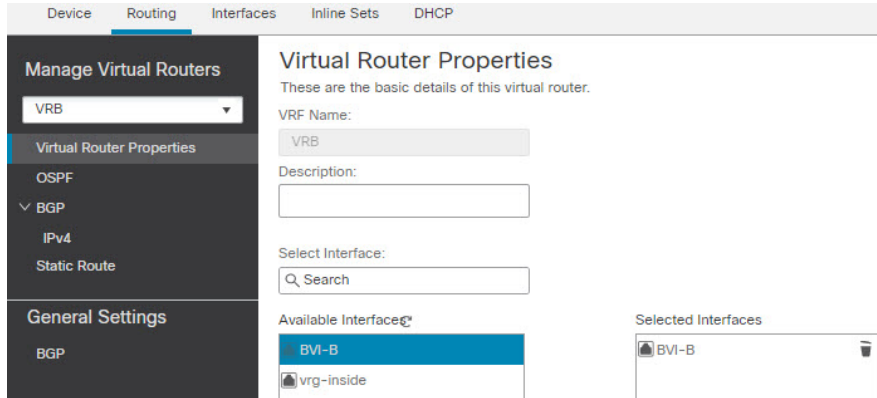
Device Routing Interfaces Inline Sets DHCP

Manage Virtual Routers

VRB

Virtual Router Properties

OSPF

BGP

IPv4

Static Route

General Settings

BGP

Virtual Router Properties

These are the basic details of this virtual router.

VRF Name:

VRB

Description:

Select Interface:

Search

Available Interfaces

BVI-B

vrg-inside

Selected Interfaces

BVI-B